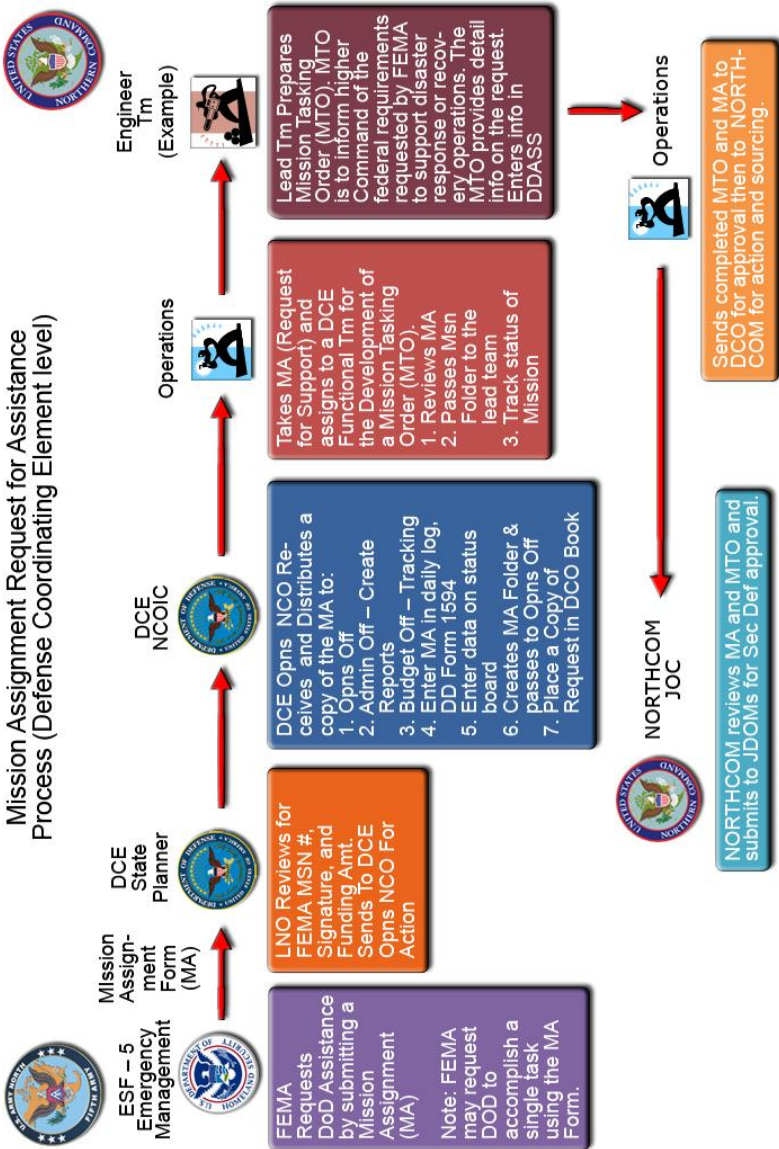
Mission Assignment Request for Assistance Process (Defense Coordinating Element level)

U.S. ARMY NORTH FIFTH ARMY

ESF – 5 Emergency Management

U.S. DEPARTMENT OF HOMELAND SECURITY

FEMA Requests DoD Assistance by submitting a Mission Assignment (MA)

Note: FEMA may request DOD to accomplish a single task using the MA Form.

Mission Assignment Form (MA)

DCE State Planner

DEPARTMENT OF DEFENSE

LNO Reviews for FEMA MSN #, Signature, and Funding Amt. Sends To DCE Opns NCO For Action

DCE NCOIC

DEPARTMENT OF DEFENSE

DCE Opns NCO Receives and Distributes a copy of the MA to:
1. Opns Off
2. Admin Off – Create Reports
3. Budget Off – Tracking
4. Enter MA in daily log, DD Form 1594
5. Enter data on status board
6. Creates MA Folder & passes to Opns Off
7. Place a Copy of Request in DCO Book

Operations

Takes MA (Request for Support) and assigns to a DCE Functional Tm for the Development of a Mission Tasking Order (MTO).
1. Reviews MA
2. Passes Msn Folder to the lead team
3. Track status of Mission

Engineer Tm (Example)

UNITED STATES NORTHERN COMMAND

Lead Tm Prepares Mission Tasking Order (MTO). MTO is to inform higher Command of the federal requirements requested by FEMA to support disaster response or recovery operations. The MTO provides detail info on the request. Enters info in DDASS

Operations

Sends completed MTO and MA to DCO for approval then to NORTHCOM for action and sourcing.

NORTHCOM JOC

UNITED STATES NORTHERN COMMAND

NORTHCOM reviews MA and MTO and submits to JDOMs for Sec Def approval.